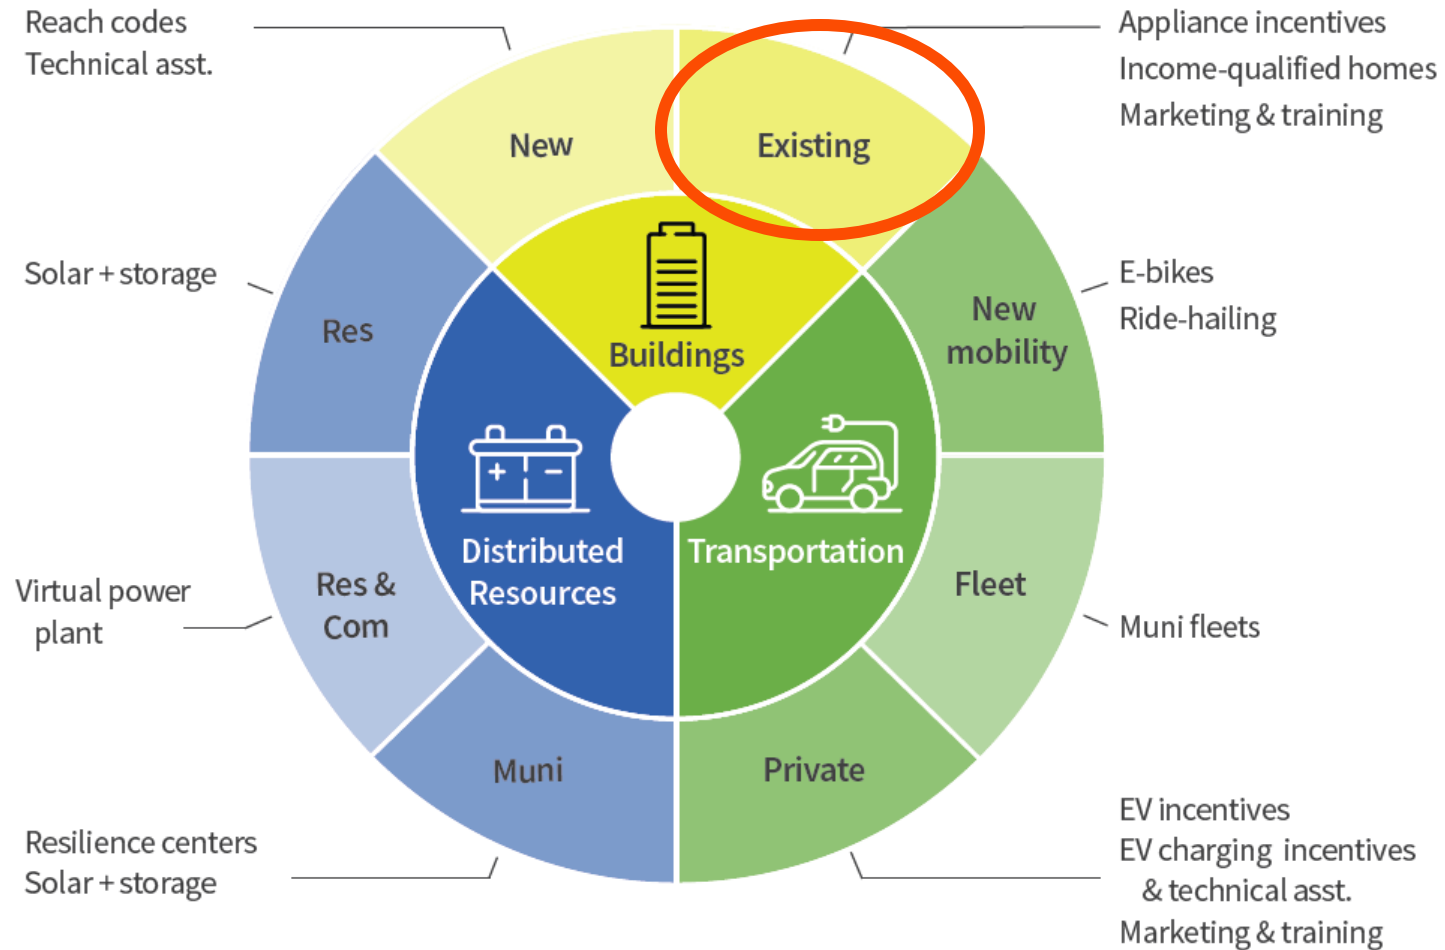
Reach codes
Technical asst.

Appliance incentives
Income-qualified homes
Marketing & training

New

Existing

Buildings

Solar + storage

Res

E-bikes
Ride-hailing

New mobility

Distributed Resources

Transportation

Virtual power plant

Res & Com

Fleet

Muni fleets

Muni

Private

Resilience centers
Solar + storage

EV incentives
EV charging incentives & technical asst.
Marketing & training